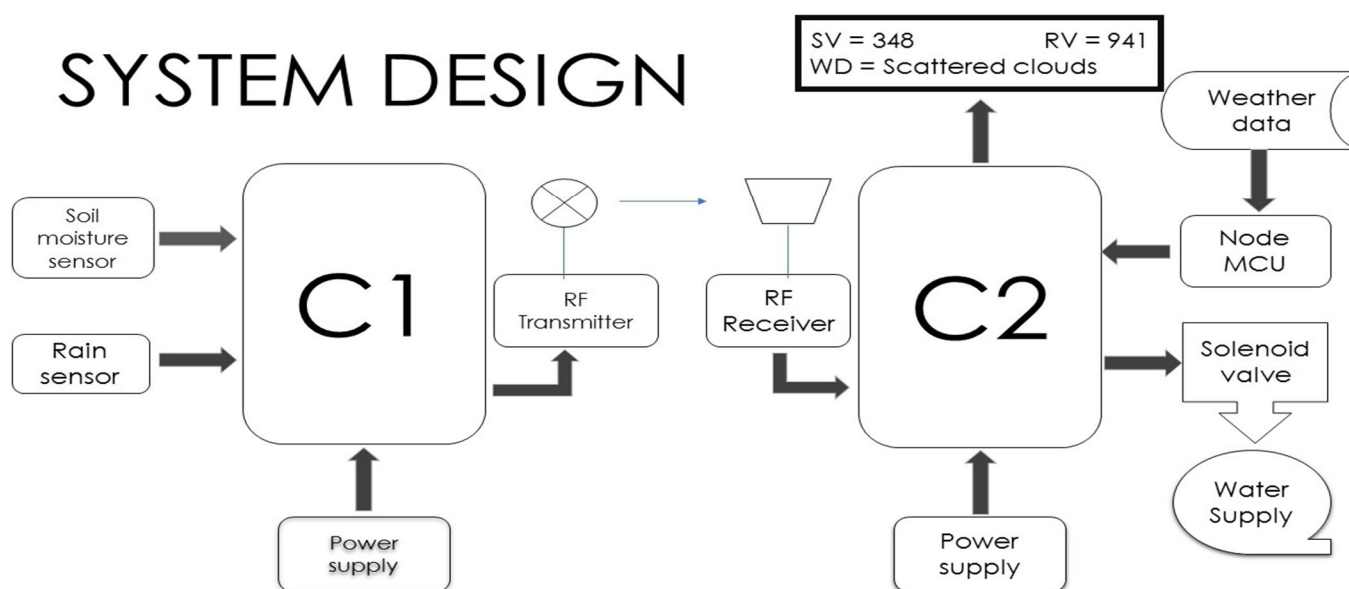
SYSTEM DESIGN

SV = 348 RV = 941
WD = Scattered clouds

Weather data

Soil moisture sensor

Rain sensor

C1

RF Transmitter

RF Receiver

C2

Node MCU

Solenoid valve

Water Supply

Power supply

Power supply